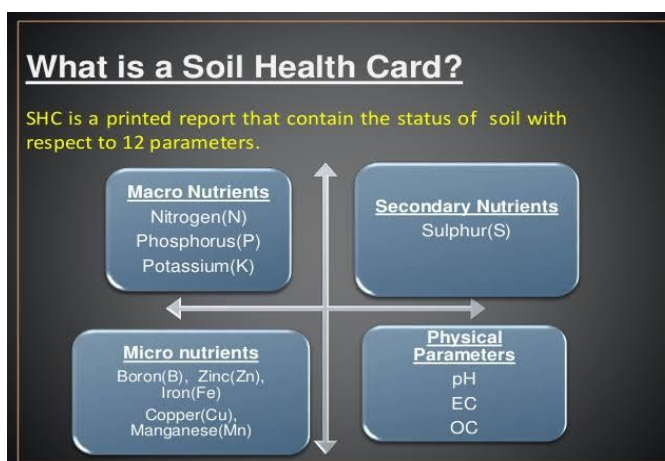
What is a Soil Health Card?

SHC is a printed report that contain the status of soil with respect to 12 parameters.

Macro Nutrients
Nitrogen(N)
Phosphorus(P)
Potassium(K)

Secondary Nutrients
Sulphur(S)

Micro nutrients
Boron(B), Zinc(Zn), Iron(Fe)
Copper(Cu), Manganese(Mn)

Physical Parameters
pH
EC
OC